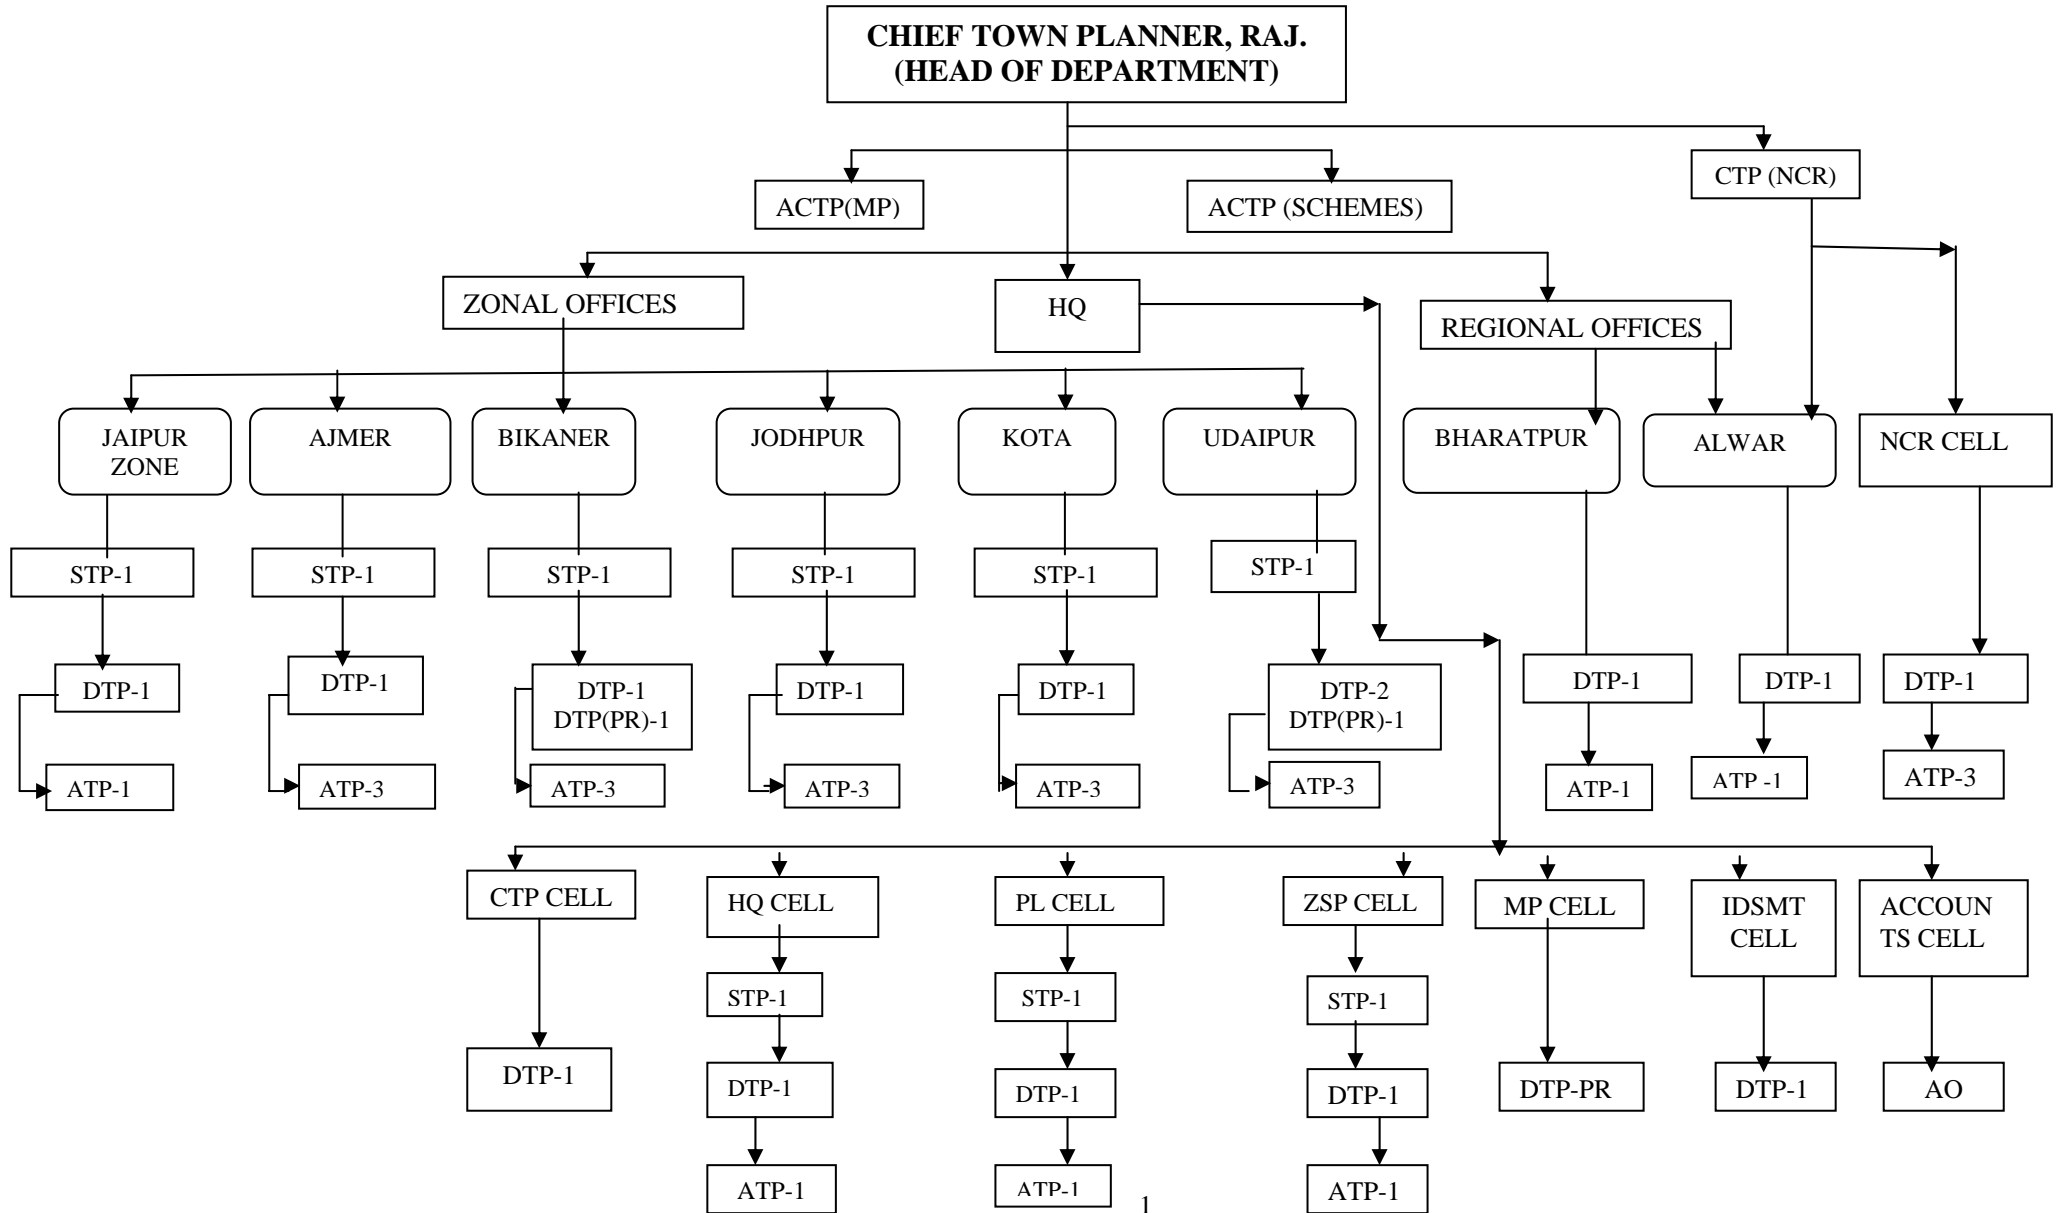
CHIEF TOWN PLANNER, RAJ.
(HEAD OF DEPARTMENT)

ACTP(MP)

ACTP (SCHEMES)

CTP (NCR)

ZONAL OFFICES

HQ

REGIONAL OFFICES

JAIPUR ZONE

STP-1

DTP-1

ATP-1

AJMER

STP-1

DTP-1

ATP-3

BIKANER

STP-1

DTP-1
DTP(PR)-1

ATP-3

JODHPUR

STP-1

DTP-1

ATP-3

KOTA

STP-1

DTP-1

ATP-3

UDAIPUR

STP-1

DTP-2
DTP(PR)-1

ATP-3

BHARATPUR

DTP-1

ATP-1

ALWAR

DTP-1

ATP -1

NCR CELL

DTP-1

ATP-3

CTP CELL

DTP-1

HQ CELL

STP-1

DTP-1

ATP-1

PL CELL

STP-1

DTP-1

ATP-1

ZSP CELL

STP-1

DTP-1

ATP-1

MP CELL

DTP-PR

IDSMT CELL

DTP-1

ACCOUNTS CELL

AO

1